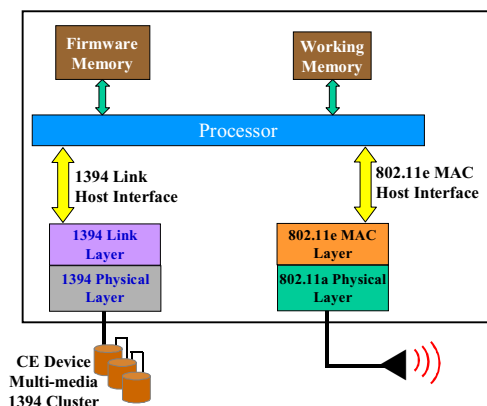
Firmware Memory

Working Memory

Processor

1394 Link Host Interface

802.11e MAC Host Interface

1394 Link Layer

1394 Physical Layer

802.11e MAC Layer

802.11a Physical Layer

CE Device Multi-media 1394 Cluster